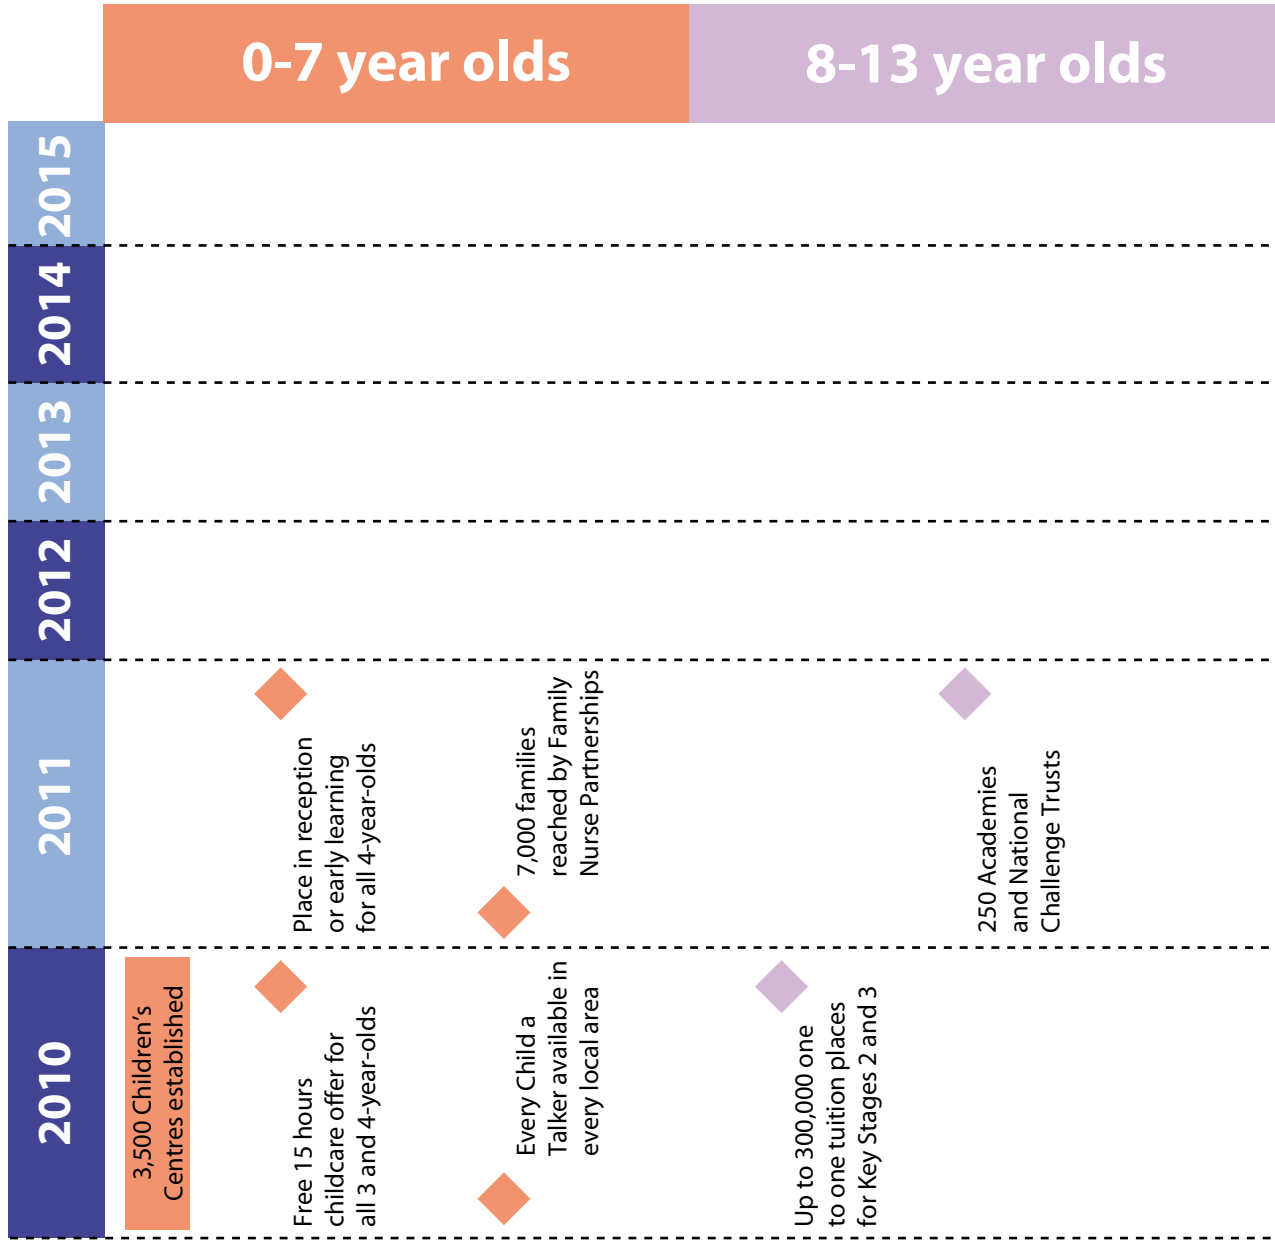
0-7 year olds

8-13 year olds

2015

2014

2013

2012

2011

Place in reception or early learning for all 4-year-olds

7,000 families reached by Family Nurse Partnerships

250 Academies and National Challenge Trusts

2010

3,500 Children's Centres established

Free 15 hours childcare offer for all 3 and 4-year-olds

Every Child a Talker available in every local area

Up to 300,000 one to one tuition places for Key Stages 2 and 3